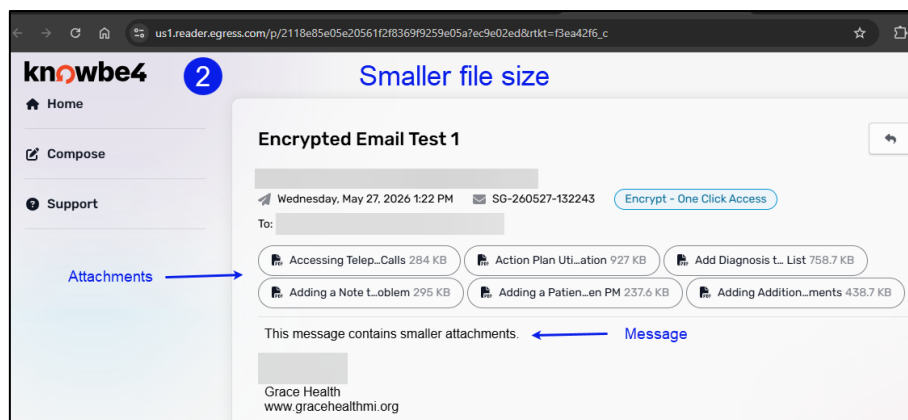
us1.reader.egress.com/p/2118e85e05e20561f2f8369f9259e05a?ec9e02ed&rtkt=f3ea42f6_c

knowbe4

2

Smaller file size

Home

Compose

Support

Encrypted Email Test 1

Wednesday, May 27, 2026 1:22 PM SG-260527-132243 Encrypt - One Click Access

To:

Attachments

Accessing Telep...Calls 284 KB
Action Plan Uti...ation 927 KB
Add Diagnosis t... List 758.7 KB
Adding a Note t...oblem 295 KB
Adding a Patien...en PM 237.6 KB
Adding Addition...ments 438.7 KB

This message contains smaller attachments.

Message

Grace Health
www.gracehealthmi.org